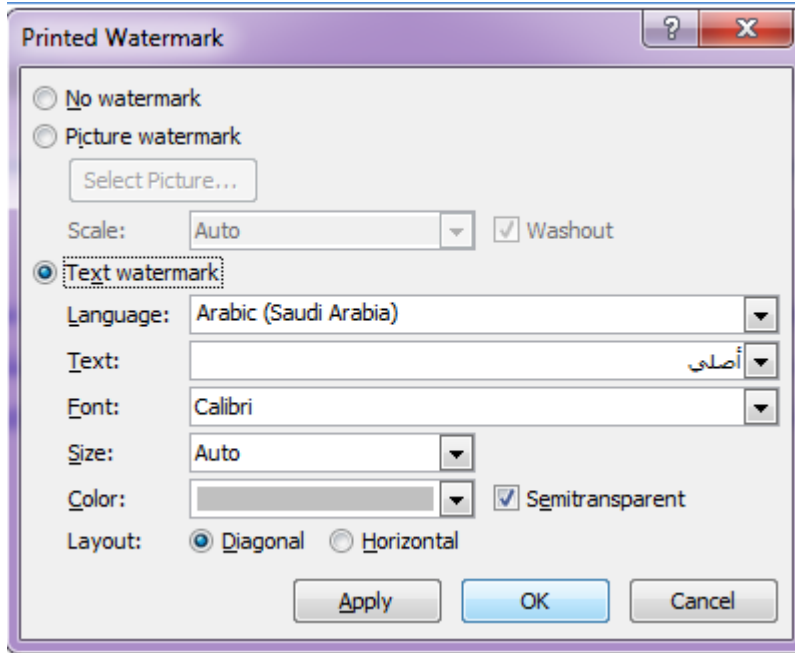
Printed Watermark

?

X

No watermark

Picture watermark

Select Picture...

Scale: Auto

Washout

Text watermark

Language: Arabic (Saudi Arabia)

Text: أصلي

Font: Calibri

Size: Auto

Color:

Semitransparent

Layout: Diagonal Horizontal

Apply

OK

Cancel